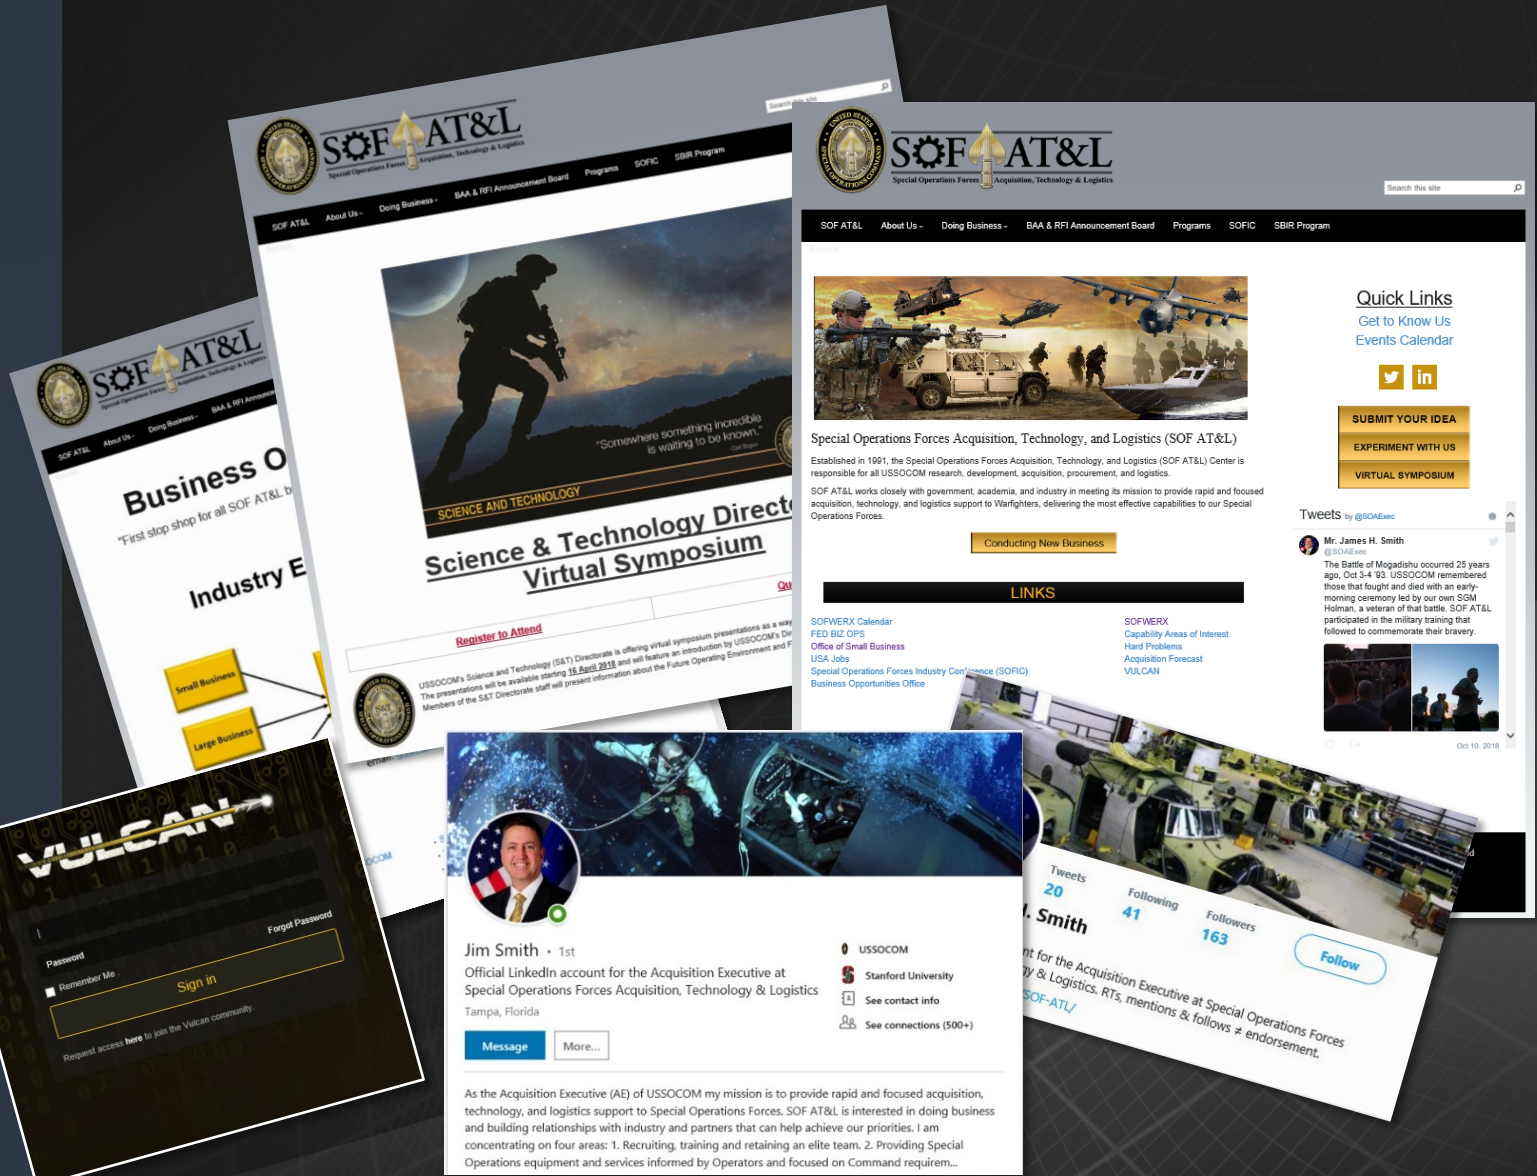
SOF AT&L
Special Operations Forces Acquisition, Technology & Logistics

Search this site

SOF AT&L About Us Doing Business BAA & RFI Announcement Board Programs SOFIC SBIR Program

Special Operations Forces Acquisition, Technology, and Logistics (SOF AT&L)

Established in 1991, the Special Operations Forces Acquisition, Technology, and Logistics (SOF AT&L) Center is responsible for all USSOCOM research, development, acquisition, procurement, and logistics.

SOF AT&L works closely with government, academia, and industry in meeting its mission to provide rapid and focused acquisition, technology, and logistics support to Warfighters, delivering the most effective capabilities to our Special Operations Forces.

Conducting New Business

LINKS

SOFWERX Calendar
FED BIZ OPS
Office of Small Business
USA Jobs
Special Operations Forces Industry Conference (SOFIC)
Business Opportunities Office

SOFWERX
Capability Areas of Interest
Hard Problems
Acquisition Forecast
VULCAN

Quick Links
Get to Know Us
Events Calendar

SUBMIT YOUR IDEA
EXPERIMENT WITH US
VIRTUAL SYMPOSIUM

Tweets by @SOAExec

Mr. James H. Smith
@SOAExec
The Battle of Mogadishu occurred 25 years ago, Oct 3-4 '93. USSOCOM remembered those that fought and died with an early-morning ceremony led by our own SGM Holman, a veteran of that battle. SOF AT&L participated in the military training that followed to commemorate their bravery.

Oct 10, 2018

"Somewhere something incredible is waiting to be known."
SCIENCE AND TECHNOLOGY
Science & Technology Directorate Virtual Symposium
Register to Attend
USSOCOM's Science and Technology (S&T) Directorate is offering virtual symposium presentations as a way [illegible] The presentations will be available starting 16 April 2018 and will feature an introduction by USSOCOM's Di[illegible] Members of the S&T Directorate staff will present information about the Future Operating Environment and F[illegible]

Business O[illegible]
"First stop shop for all SOF AT&L b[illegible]
Industry E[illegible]
Small Business
Large Business

VULCAN
Password
Forgot Password
Remember Me
Sign in
Request access here to join the Vulcan community

Jim Smith • 1st
Official LinkedIn account for the Acquisition Executive at Special Operations Forces Acquisition, Technology & Logistics
Tampa, Florida
Message More...
USSOCOM
Stanford University
See contact info
See connections (500+)

As the Acquisition Executive (AE) of USSOCOM my mission is to provide rapid and focused acquisition, technology, and logistics support to Special Operations Forces. SOF AT&L is interested in doing business and building relationships with industry and partners that can help achieve our priorities. I am concentrating on four areas: 1. Recruiting, training and retaining an elite team. 2. Providing Special Operations equipment and services informed by Operators and focused on Command requirem...

Tweets 20
Following 41
Followers 163
Follow
. Smith
nt for the Acquisition Executive at Special Operations Forces y & Logistics. RTs, mentions & follows ≠ endorsement.
SOF-ATL/